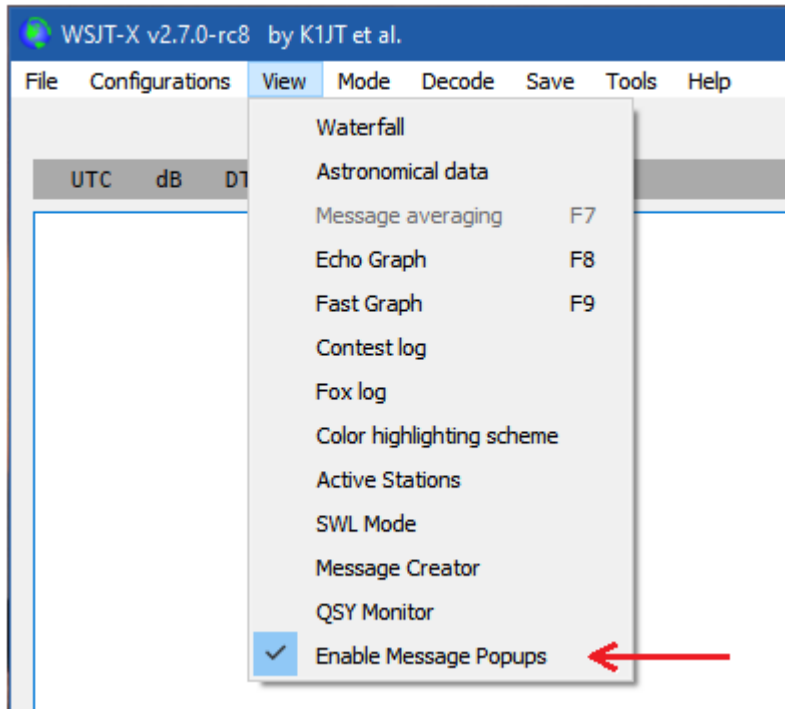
WSJT-X v2.7.0-rc8 by K1JT et al.

File Configurations View Mode Decode Save Tools Help

UTC dB DT

Waterfall
Astronomical data
Message averaging F7
Echo Graph F8
Fast Graph F9
Contest log
Fox log
Color highlighting scheme
Active Stations
SWL Mode
Message Creator
QSY Monitor
✓ Enable Message Popups